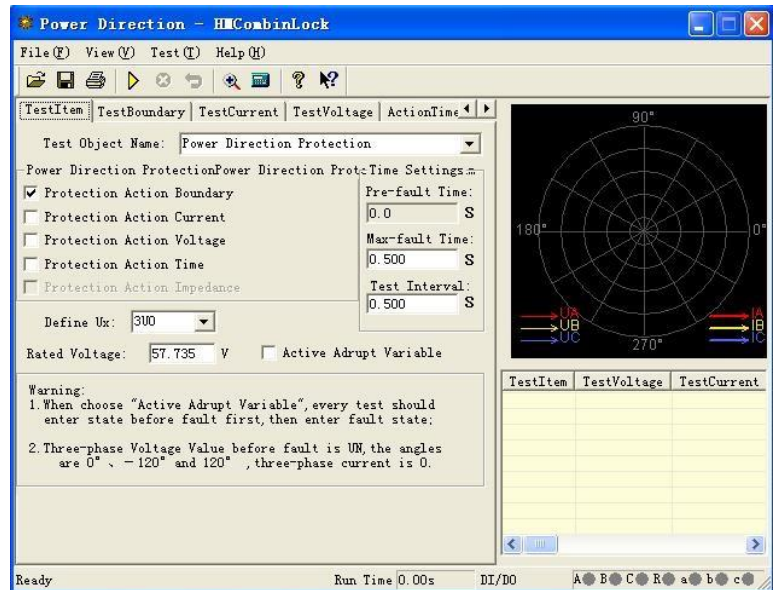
Power Direction - HMCombinLock

File(F) View(V) Test(T) Help(H)

TestItem | TestBoundary | TestCurrent | TestVoltage | ActionTime

Test Object Name: Power Direction Protection

Power Direction ProtectionPower Direction Prote

☑ Protection Action Boundary
☐ Protection Action Current
☐ Protection Action Voltage
☐ Protection Action Time
☐ Protection Action Impedance

Time Settings
Pre-fault Time: 0.0 S
Max-fault Time: 0.500 S
Test Interval: 0.500 S

Define Ux: 3U0

Rated Voltage: 57.735 V ☐ Active Adrupt Variable

Warning:
1.When choose "Active Adrupt Variable",every test should enter state before fault first,then enter fault state;

2.Three-phase Voltage Value before fault is UN,the angles are 0°、-120° and 120° ,three-phase current is 0.

90°
180°
0°
270°
UA
UB
UC
IA
IB
IC

| TestItem | TestVoltage | TestCurrent |
|---|---|---|

Ready Run Time 0.00s DI/DO A B C R a b c